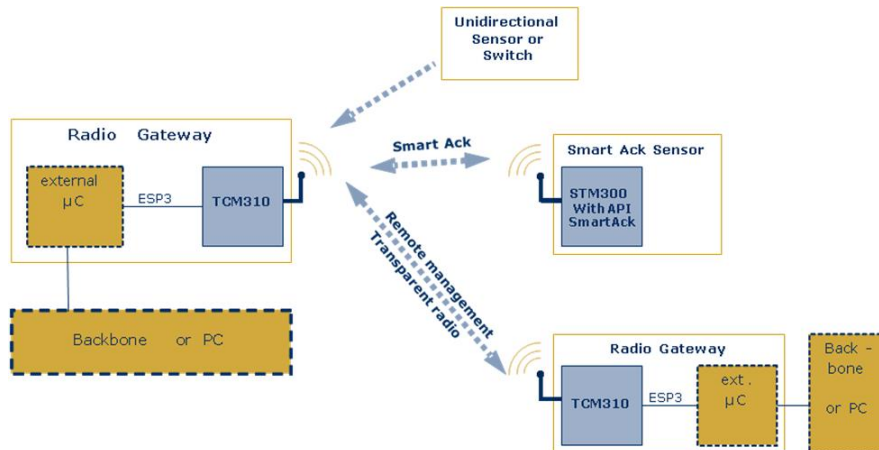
Unidirectional Sensor or Switch

Radio Gateway

external µC

ESP3

TCM310

Smart Ack

Smart Ack Sensor

STM300 With API SmartAck

Remote management

Transparent radio

Backbone or PC

Radio Gateway

TCM310

ESP3

ext. µC

Back - bone or PC